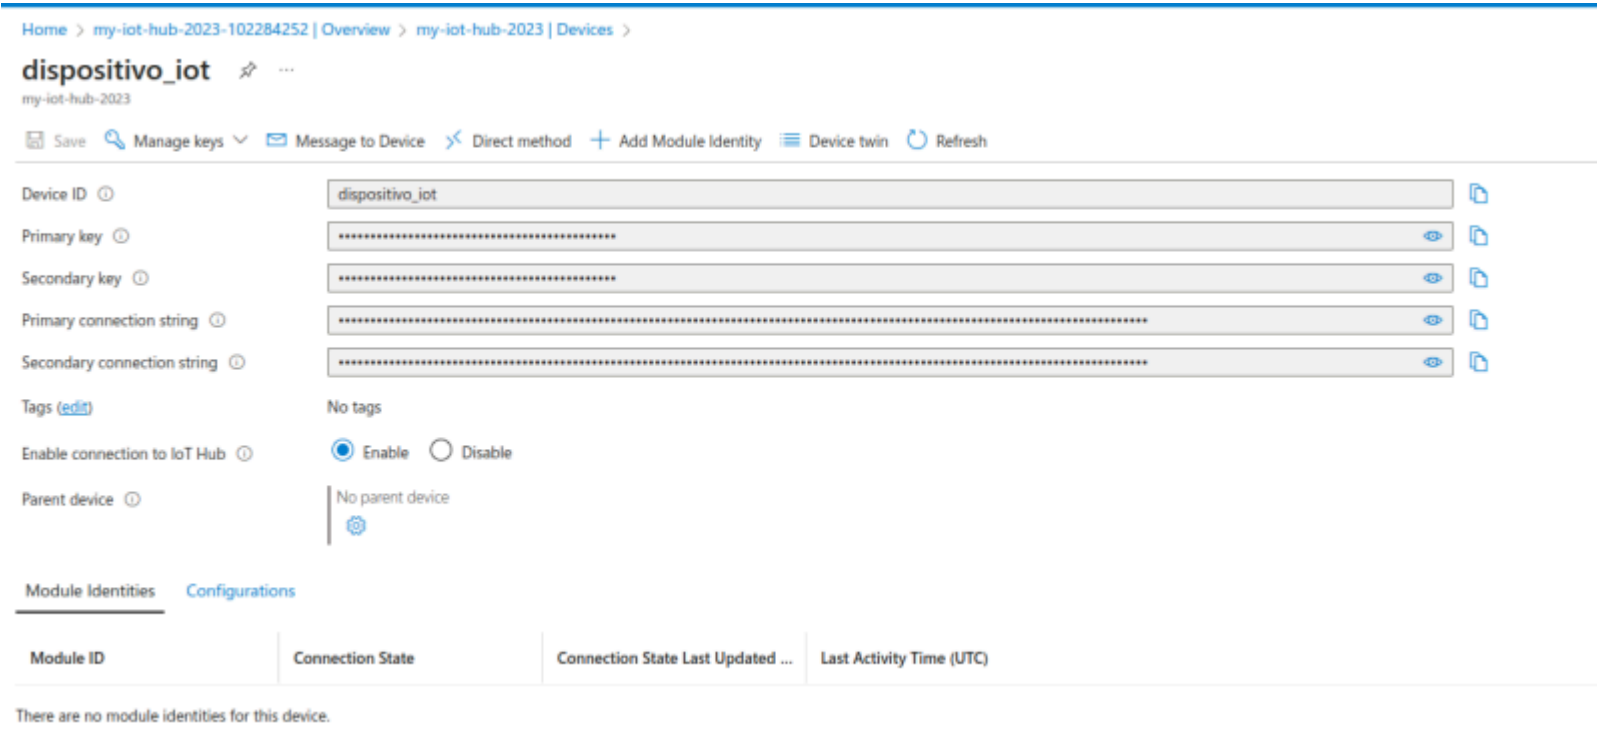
Home > my-iot-hub-2023-102284252 | Overview > my-iot-hub-2023 | Devices >

dispositivo_iot ...

my-iot-hub-2023

Save  Manage keys  Message to Device  Direct method  + Add Module Identity  Device twin  Refresh

Device ID ⓘ dispositivo_iot

Primary key ⓘ ••••••••••••••••••••••••••••••••••••••••••••

Secondary key ⓘ ••••••••••••••••••••••••••••••••••••••••••••

Primary connection string ⓘ ••••••••••••••••••••••••••••••••••••••••••••••••••••••••••••••••••••••••••••••••••••••••••••••••••••••••••••••••••••••••••••••••••

Secondary connection string ⓘ ••••••••••••••••••••••••••••••••••••••••••••••••••••••••••••••••••••••••••••••••••••••••••••••••••••••••••••••••••••••••••••••••••

Tags (edit) No tags

Enable connection to IoT Hub ⓘ Enable Disable

Parent device ⓘ No parent device

Module Identities  Configurations

| Module ID | Connection State | Connection State Last Updated ... | Last Activity Time (UTC) |
|---|---|---|---|

There are no module identities for this device.